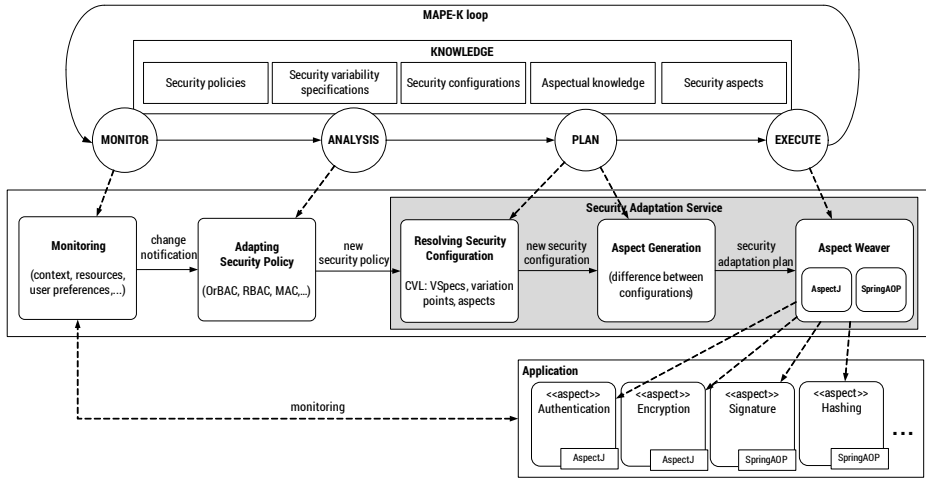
MAPE-K loop

KNOWLEDGE

Security policies

Security variability specifications

Security configurations

Aspectual knowledge

Security aspects

MONITOR

ANALYSIS

PLAN

EXECUTE

Security Adaptation Service

Monitoring

(context, resources, user preferences,...)

change notification

Adapting Security Policy

(OrBAC, RBAC, MAC,...)

new security policy

Resolving Security Configuration

CVL: VSpecs, variation points, aspects

new security configuration

Aspect Generation

(difference between configurations)

security adaptation plan

Aspect Weaver

AspectJ

SpringAOP

Application

monitoring

<<aspect>> Authentication

AspectJ

<<aspect>> Encryption

AspectJ

<<aspect>> Signature

SpringAOP

<<aspect>> Hashing

SpringAOP

...